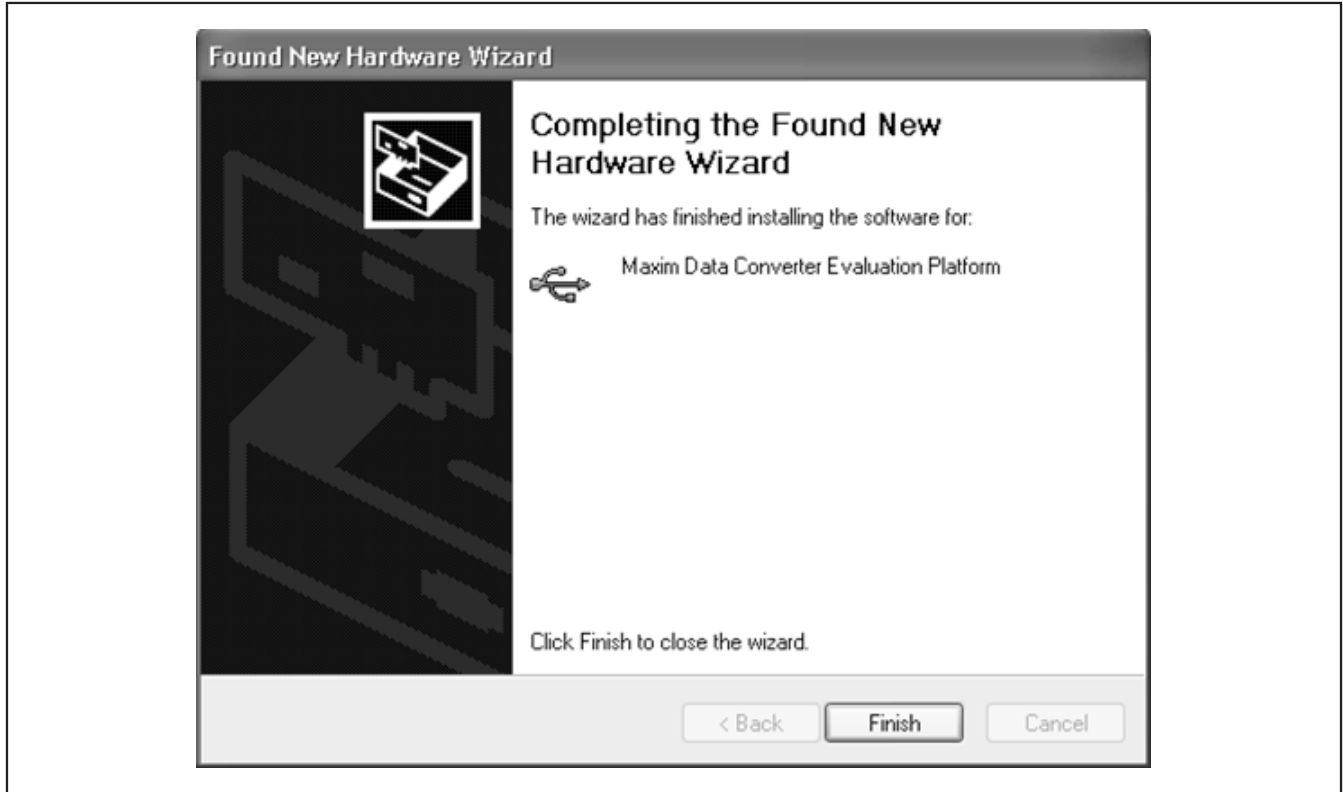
Found New Hardware Wizard

Completing the Found New Hardware Wizard

The wizard has finished installing the software for:

Maxim Data Converter Evaluation Platform

Click Finish to close the wizard.

< Back

Finish

Cancel